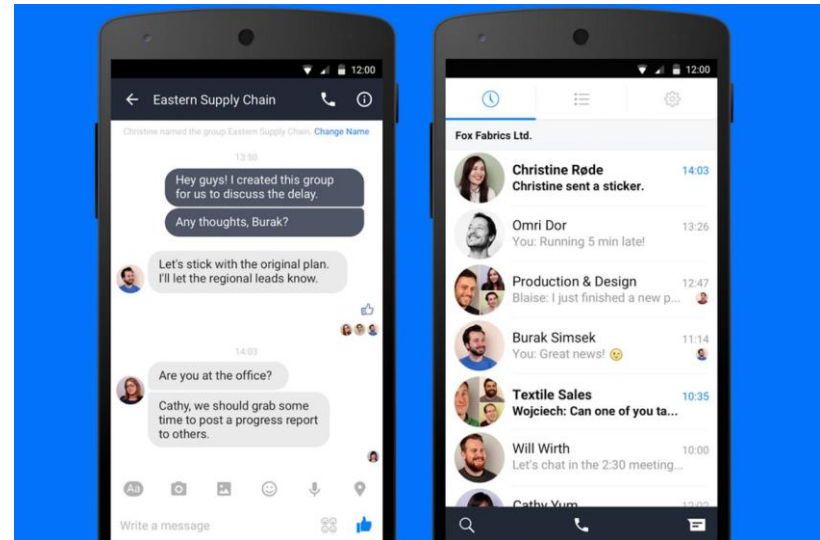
12:00

Eastern Supply Chain

Christine named the group Eastern Supply Chain. Change Name

13:50

Hey guys! I created this group for us to discuss the delay.

Any thoughts, Burak?

Let's stick with the original plan. I'll let the regional leads know.

14:03

Are you at the office?

Cathy, we should grab some time to post a progress report to others.

Aa

Write a message

12:00

Fox Fabrics Ltd.

Christine Røde 14:03
Christine sent a sticker.

Omri Dor 13:26
You: Running 5 min late!

Production & Design 12:47
Blaise: I just finished a new p...

Burak Simsek 11:14
You: Great news!

Textile Sales 10:35
Wojciech: Can one of you ta...

Will Wirth 10:00
Let's chat in the 2:30 meeting...

Cathy Yum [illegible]